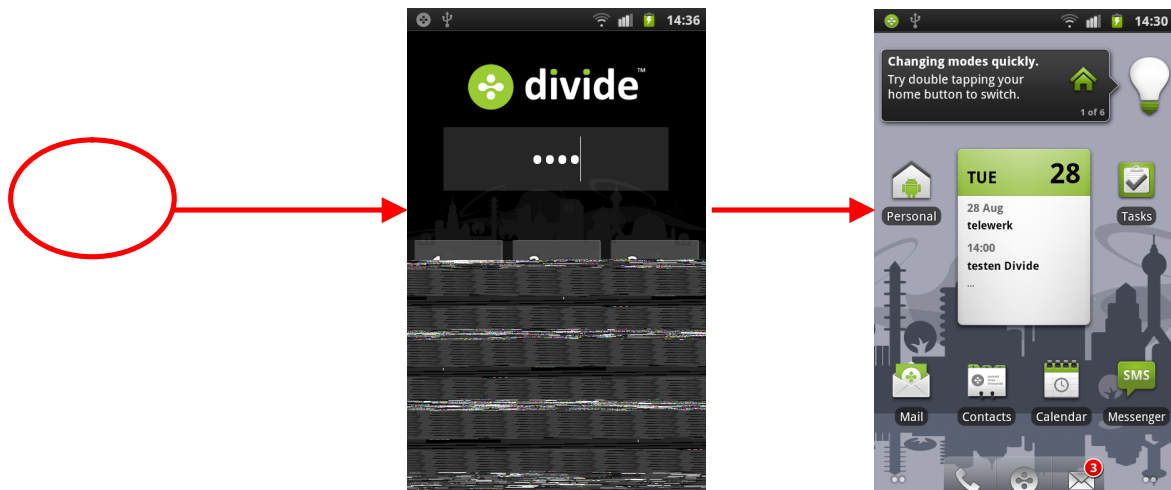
14:36

divide™

••••

14:30

Changing modes quickly.
Try double tapping your home button to switch.

1 of 6

Personal

TUE 28

28 Aug
telewerk

14:00
testen Divide
...

Tasks

Mail

Contacts

Calendar

SMS

Messenger

3